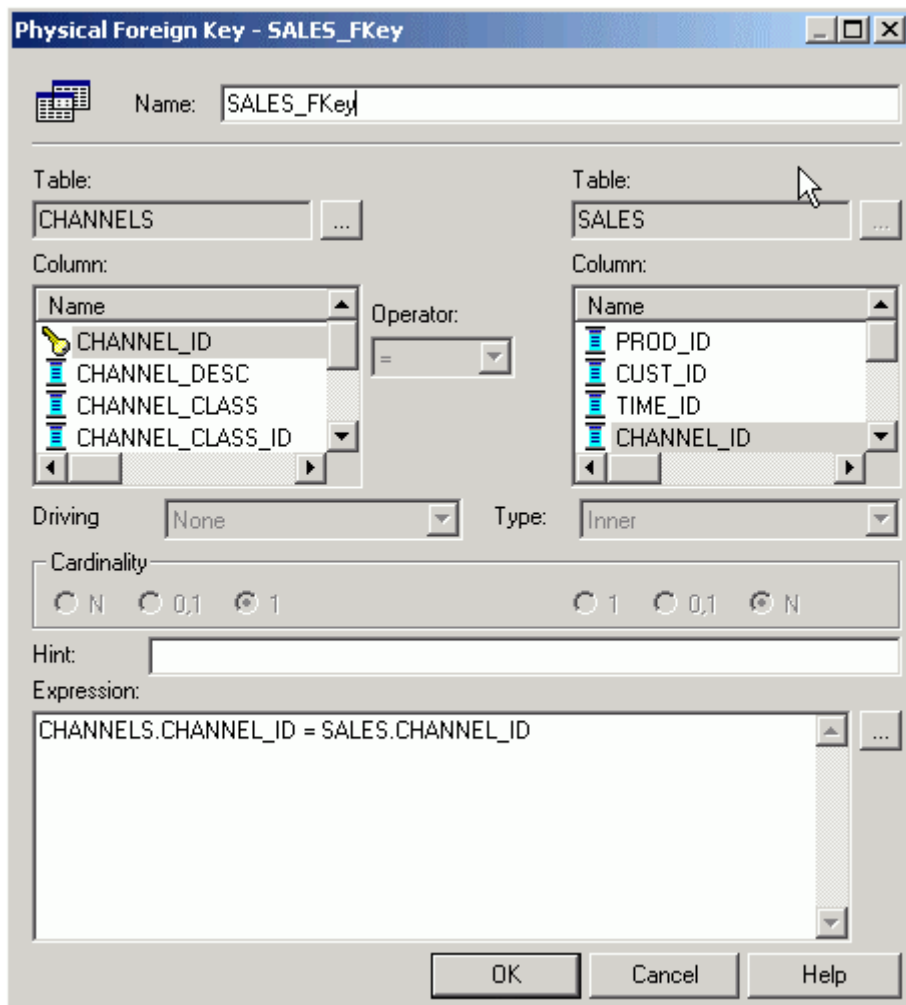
Physical Foreign Key - SALES_FKey

Name: SALES_FKey

Table:
CHANNELS
...

Table:
SALES
...

Column:
Name
CHANNEL_ID
CHANNEL_DESC
CHANNEL_CLASS
CHANNEL_CLASS_ID

Operator:
=

Column:
Name
PROD_ID
CUST_ID
TIME_ID
CHANNEL_ID

Driving None

Type: Inner

Cardinality
N 0,1 1
1 0,1 N

Hint:

Expression:
CHANNELS.CHANNEL_ID = SALES.CHANNEL_ID
...

OK Cancel Help